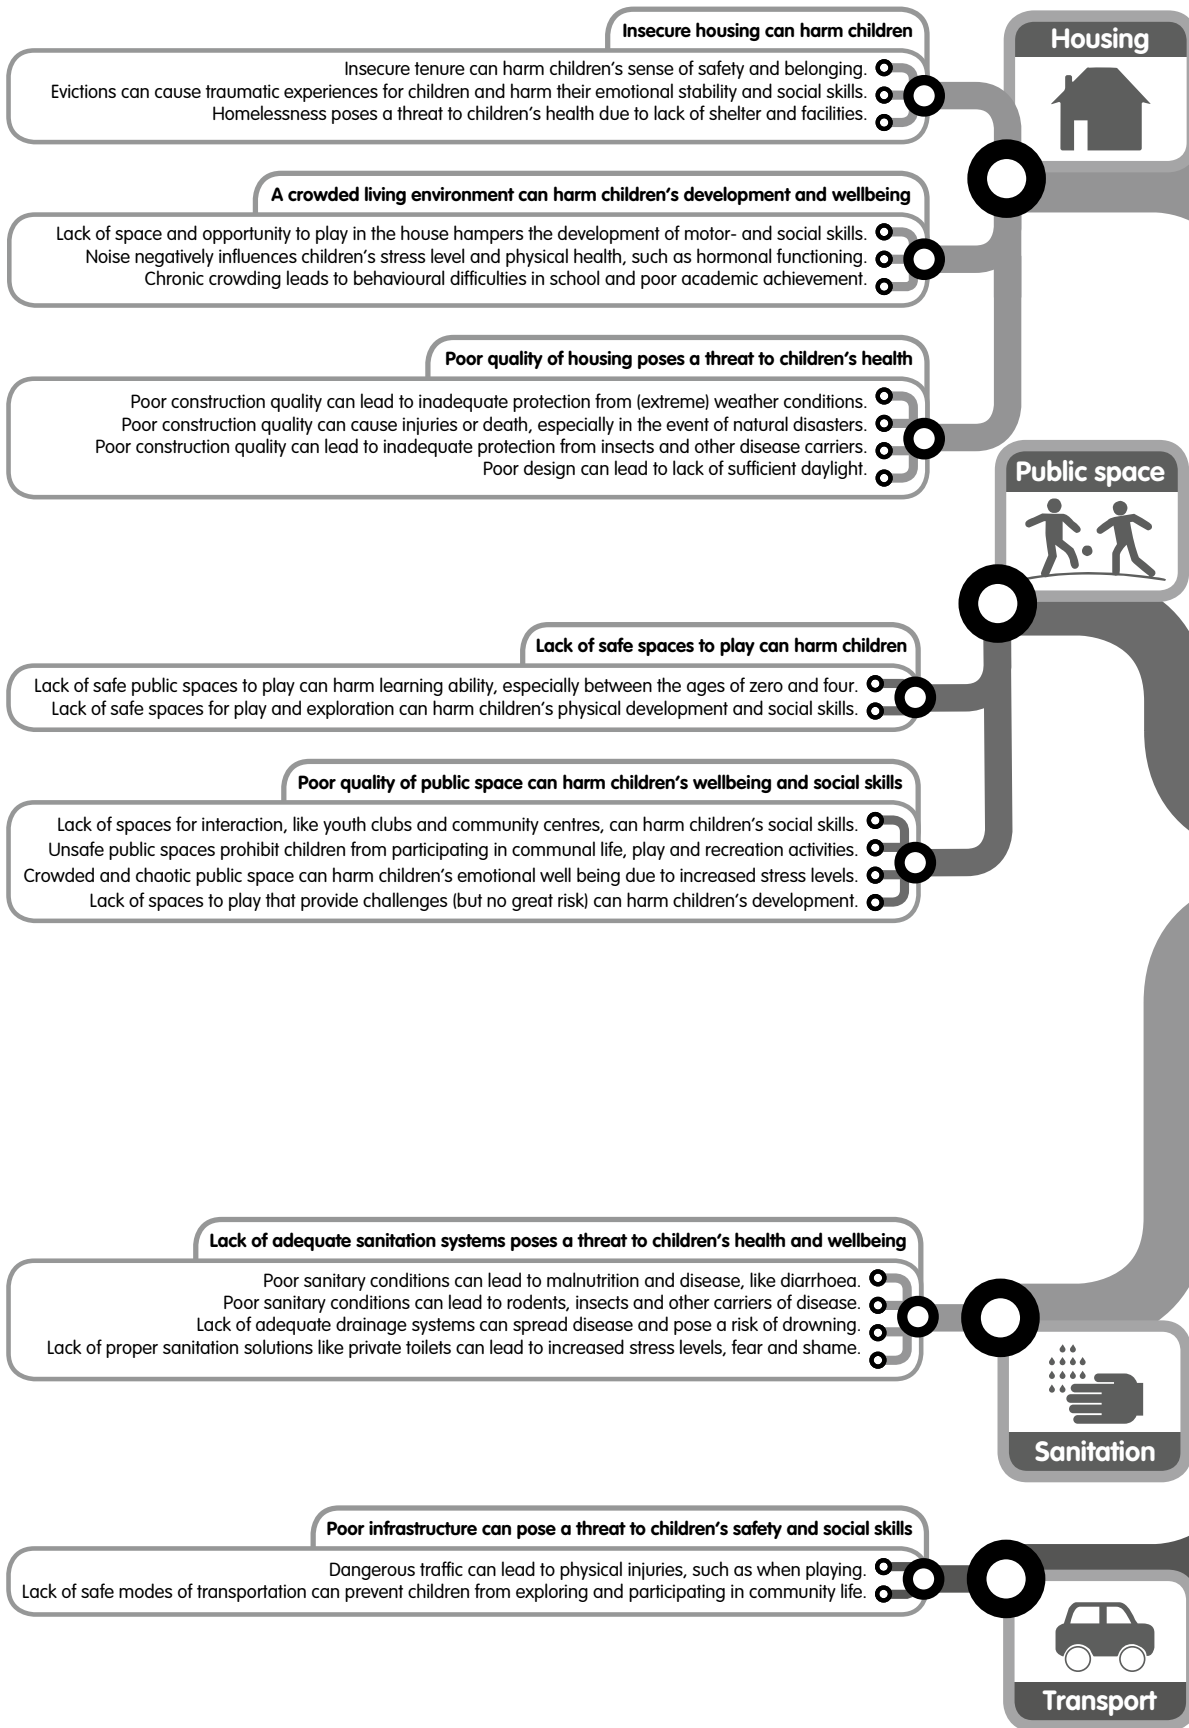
Housing

Insecure housing can harm children

Insecure tenure can harm children's sense of safety and belonging.
Evictions can cause traumatic experiences for children and harm their emotional stability and social skills.
Homelessness poses a threat to children's health due to lack of shelter and facilities.

A crowded living environment can harm children's development and wellbeing

Lack of space and opportunity to play in the house hampers the development of motor- and social skills.
Noise negatively influences children's stress level and physical health, such as hormonal functioning.
Chronic crowding leads to behavioural difficulties in school and poor academic achievement.

Poor quality of housing poses a threat to children's health

Poor construction quality can lead to inadequate protection from (extreme) weather conditions.
Poor construction quality can cause injuries or death, especially in the event of natural disasters.
Poor construction quality can lead to inadequate protection from insects and other disease carriers.
Poor design can lead to lack of sufficient daylight.

Public space

Lack of safe spaces to play can harm children

Lack of safe public spaces to play can harm learning ability, especially between the ages of zero and four.
Lack of safe spaces for play and exploration can harm children's physical development and social skills.

Poor quality of public space can harm children's wellbeing and social skills

Lack of spaces for interaction, like youth clubs and community centres, can harm children's social skills.
Unsafe public spaces prohibit children from participating in communal life, play and recreation activities.
Crowded and chaotic public space can harm children's emotional well being due to increased stress levels.
Lack of spaces to play that provide challenges (but no great risk) can harm children's development.

Lack of adequate sanitation systems poses a threat to children's health and wellbeing

Poor sanitary conditions can lead to malnutrition and disease, like diarrhoea.
Poor sanitary conditions can lead to rodents, insects and other carriers of disease.
Lack of adequate drainage systems can spread disease and pose a risk of drowning.
Lack of proper sanitation solutions like private toilets can lead to increased stress levels, fear and shame.

Sanitation

Poor infrastructure can pose a threat to children's safety and social skills

Dangerous traffic can lead to physical injuries, such as when playing.
Lack of safe modes of transportation can prevent children from exploring and participating in community life.

Transport